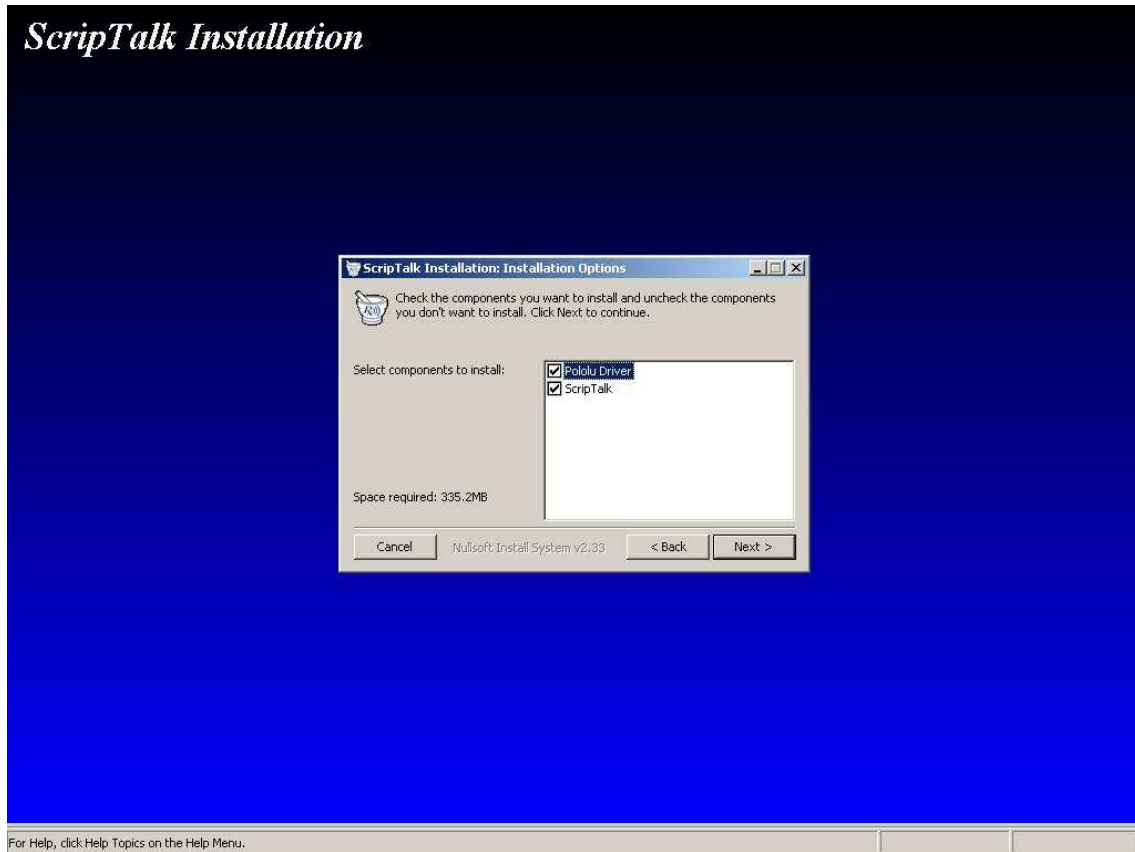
ScripTalk Installation

ScripTalk Installation: Installation Options

Check the components you want to install and uncheck the components you don't want to install. Click Next to continue.

Select components to install:

Pololu Driver
ScripTalk

Space required: 335.2MB

Cancel
Nullsoft Install System v2.33
< Back
Next >

For Help, click Help Topics on the Help Menu.